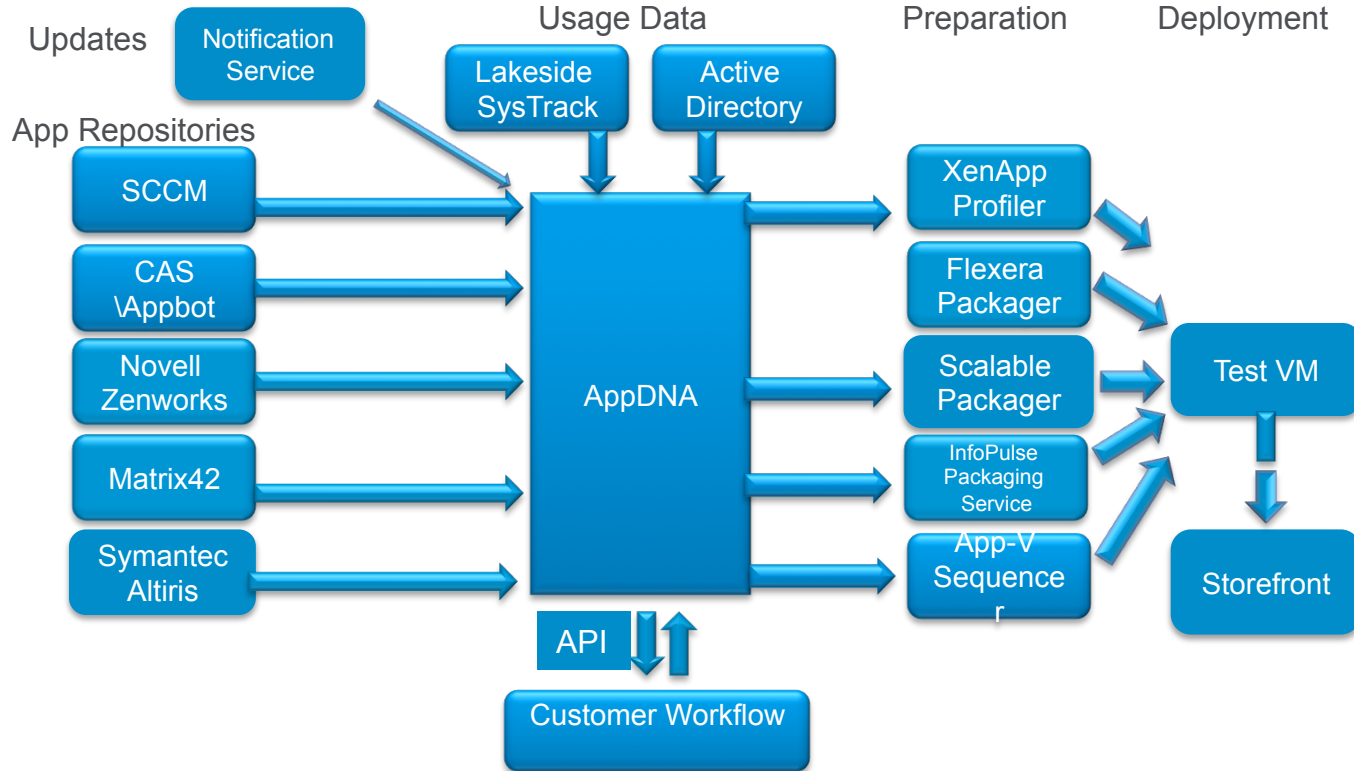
Updates

Notification Service

Usage Data

Lakeside SysTrack

Active Directory

Preparation

Deployment

App Repositories

SCCM

CAS \Appbot

Novell Zenworks

Matrix42

Symantec Altiris

AppDNA

XenApp Profiler

Flexera Packager

Scalable Packager

InfoPulse Packaging Service

App-V Sequence r

Test VM

Storefront

API

Customer Workflow